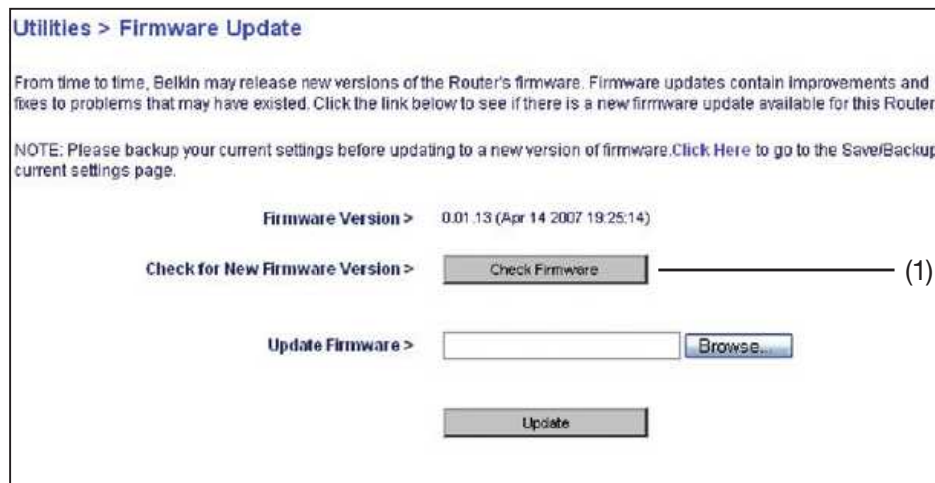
Utilities > Firmware Update

From time to time, Belkin may release new versions of the Router's firmware. Firmware updates contain improvements and fixes to problems that may have existed. Click the link below to see if there is a new firmware update available for this Router

NOTE: Please backup your current settings before updating to a new version of firmware.Click Here to go to the Save/Backup current settings page.

Firmware Version > 0.01.13 (Apr 14 2007 19:25:14)

Check for New Firmware Version > Check Firmware

(1)

Update Firmware > Browse...

Update